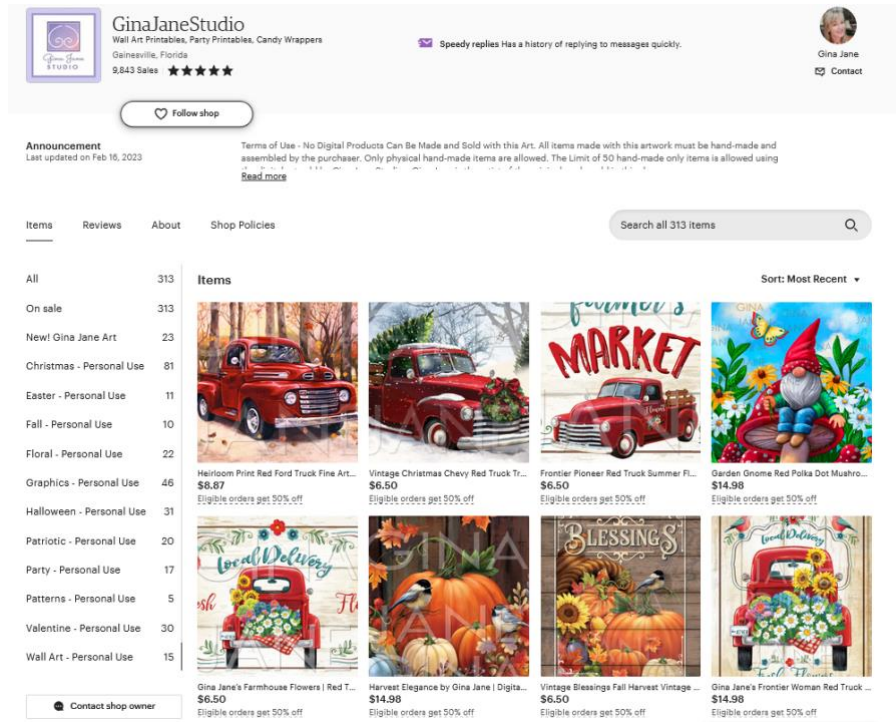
GinaJaneStudio
Wall Art Printables, Party Printables, Candy Wrappers
Gainesville, Florida
9,843 Sales ★★★★★

Speedy replies Has a history of replying to messages quickly.

Gina Jane
Contact

Follow shop

Announcement
Last updated on Feb 16, 2023

Terms of Use - No Digital Products Can Be Made and Sold with this Art. All items made with this artwork must be hand-made and assembled by the purchaser. Only physical hand-made items are allowed. The Limit of 50 hand-made only items is allowed using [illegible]
Read more

Items Reviews About Shop Policies

Search all 313 items

| | |
|---|---|
| All | 313 |
| On sale | 313 |
| New! Gina Jane Art | 23 |
| Christmas - Personal Use | 81 |
| Easter - Personal Use | 11 |
| Fall - Personal Use | 10 |
| Floral - Personal Use | 22 |
| Graphics - Personal Use | 46 |
| Halloween - Personal Use | 31 |
| Patriotic - Personal Use | 20 |
| Party - Personal Use | 17 |
| Patterns - Personal Use | 5 |
| Valentine - Personal Use | 30 |
| Wall Art - Personal Use | 15 |

Contact shop owner

Items

Sort: Most Recent

Heirloom Print Red Ford Truck Fine Art...
$8.87
Eligible orders get 50% off

Vintage Christmas Chevy Red Truck Tr...
$6.50
Eligible orders get 50% off

Farmers MARKET
Frontier Pioneer Red Truck Summer Fl...
$6.50
Eligible orders get 50% off

GINA
Garden Gnome Red Polka Dot Mushro...
$14.98
Eligible orders get 50% off

Local Delivery
Fresh Flowers
Gina Jane's Farmhouse Flowers | Red T...
$6.50
Eligible orders get 50% off

GINA JANE
Harvest Elegance by Gina Jane | Digita...
$14.98
Eligible orders get 50% off

BLESSINGS
Vintage Blessings Fall Harvest Vintage ...
$6.50
Eligible orders get 50% off

Local Delivery
Fresh Flowers
Gina Jane's Frontier Woman Red Truck ...
$14.98
Eligible orders get 50% off